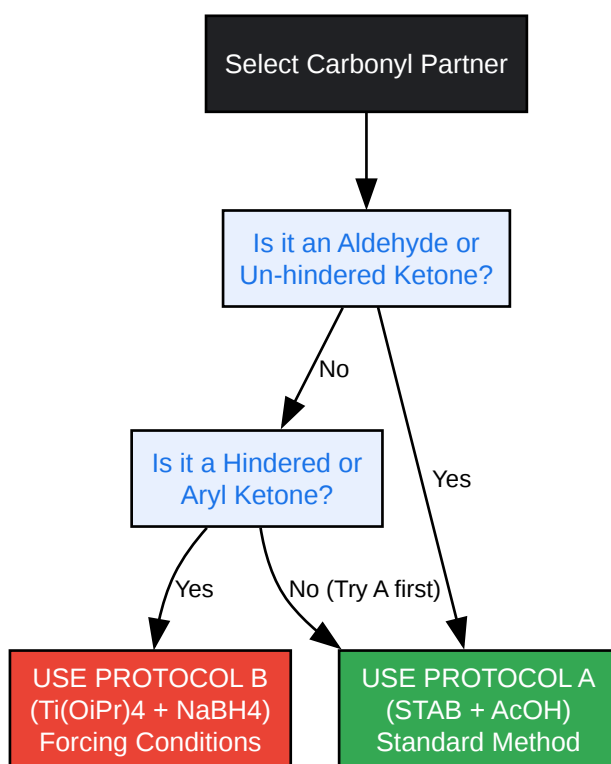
Select Carbonyl Partner

Is it an Aldehyde or Un-hindered Ketone?

No

Yes

Is it a Hindered or Aryl Ketone?

Yes

No (Try A first)

USE PROTOCOL B (Ti(OiPr)4 + NaBH4) Forcing Conditions

USE PROTOCOL A (STAB + AcOH) Standard Method